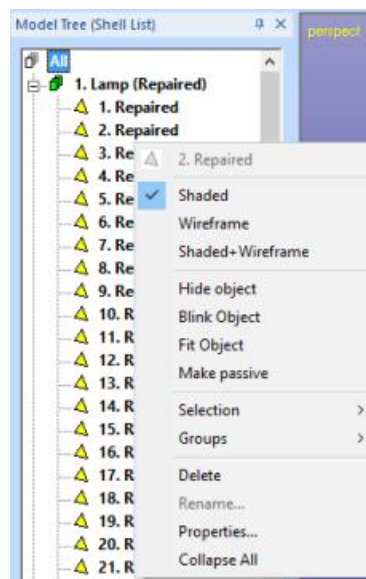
Model Tree (Shell List)
perspect
All
1. Lamp (Repaired)
1. Repaired
2. Repaired
3. Re
4. Re
5. Re
6. Re
7. Re
8. Re
9. Re
10. R
11. R
12. R
13. R
14. R
15. R
16. R
17. R
18. R
19. R
20. R
21. R

2. Repaired
Shaded
Wireframe
Shaded+Wireframe
Hide object
Blink Object
Fit Object
Make passive
Selection
Groups
Delete
Rename...
Properties...
Collapse All